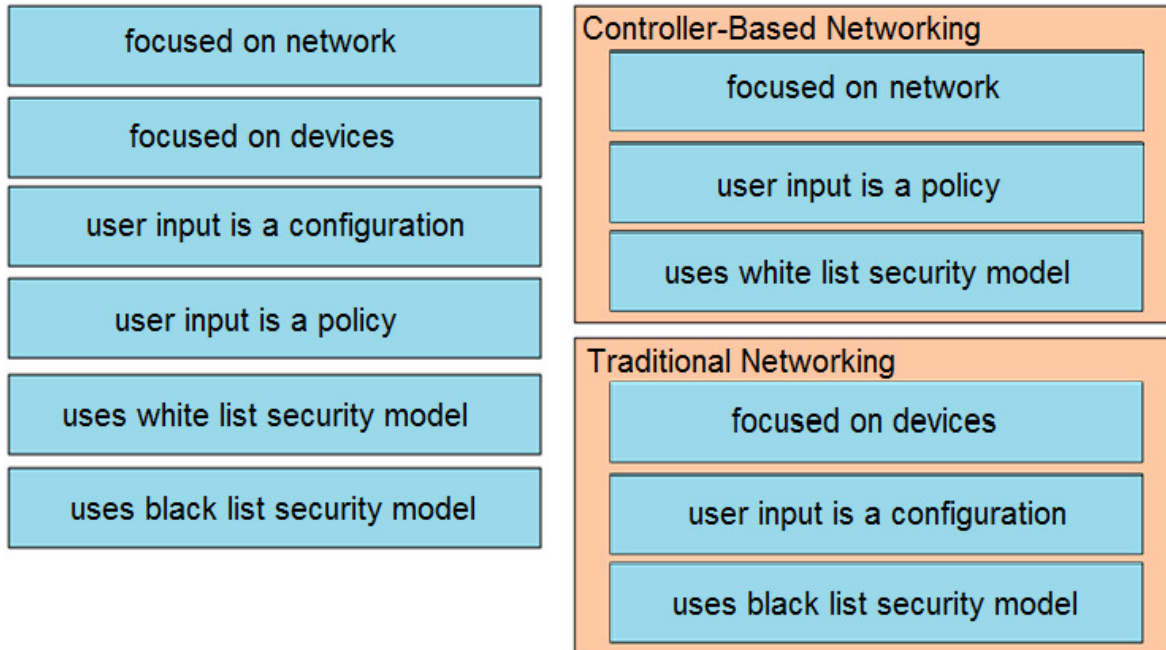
focused on network

focused on devices

user input is a configuration

user input is a policy

uses white list security model

uses black list security model

Controller-Based Networking

focused on network

user input is a policy

uses white list security model

Traditional Networking

focused on devices

user input is a configuration

uses black list security model